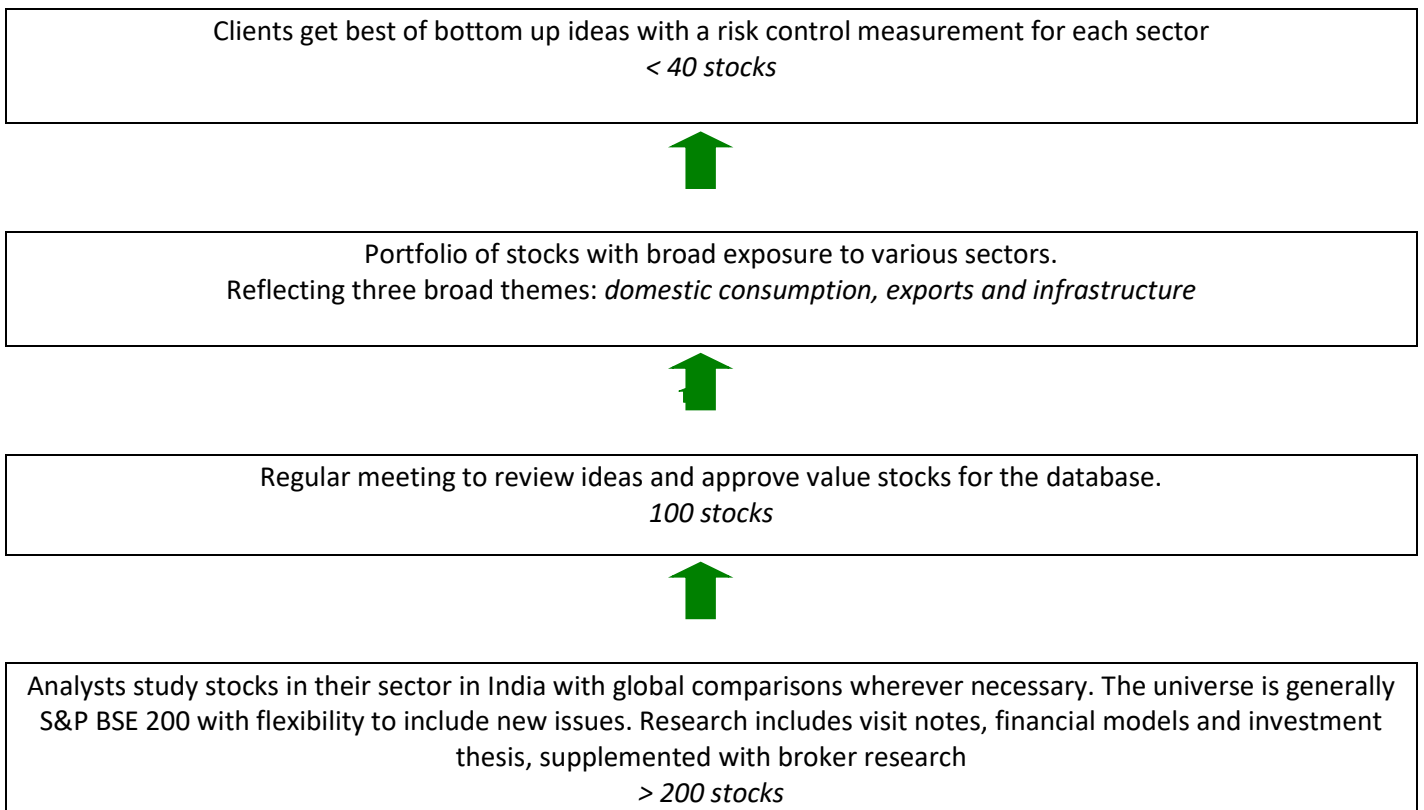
Clients get best of bottom up ideas with a risk control measurement for each sector
*< 40 stocks*

Portfolio of stocks with broad exposure to various sectors.
Reflecting three broad themes: *domestic consumption, exports and infrastructure*

Regular meeting to review ideas and approve value stocks for the database.
*100 stocks*

Analysts study stocks in their sector in India with global comparisons wherever necessary. The universe is generally S&P BSE 200 with flexibility to include new issues. Research includes visit notes, financial models and investment thesis, supplemented with broker research
*> 200 stocks*